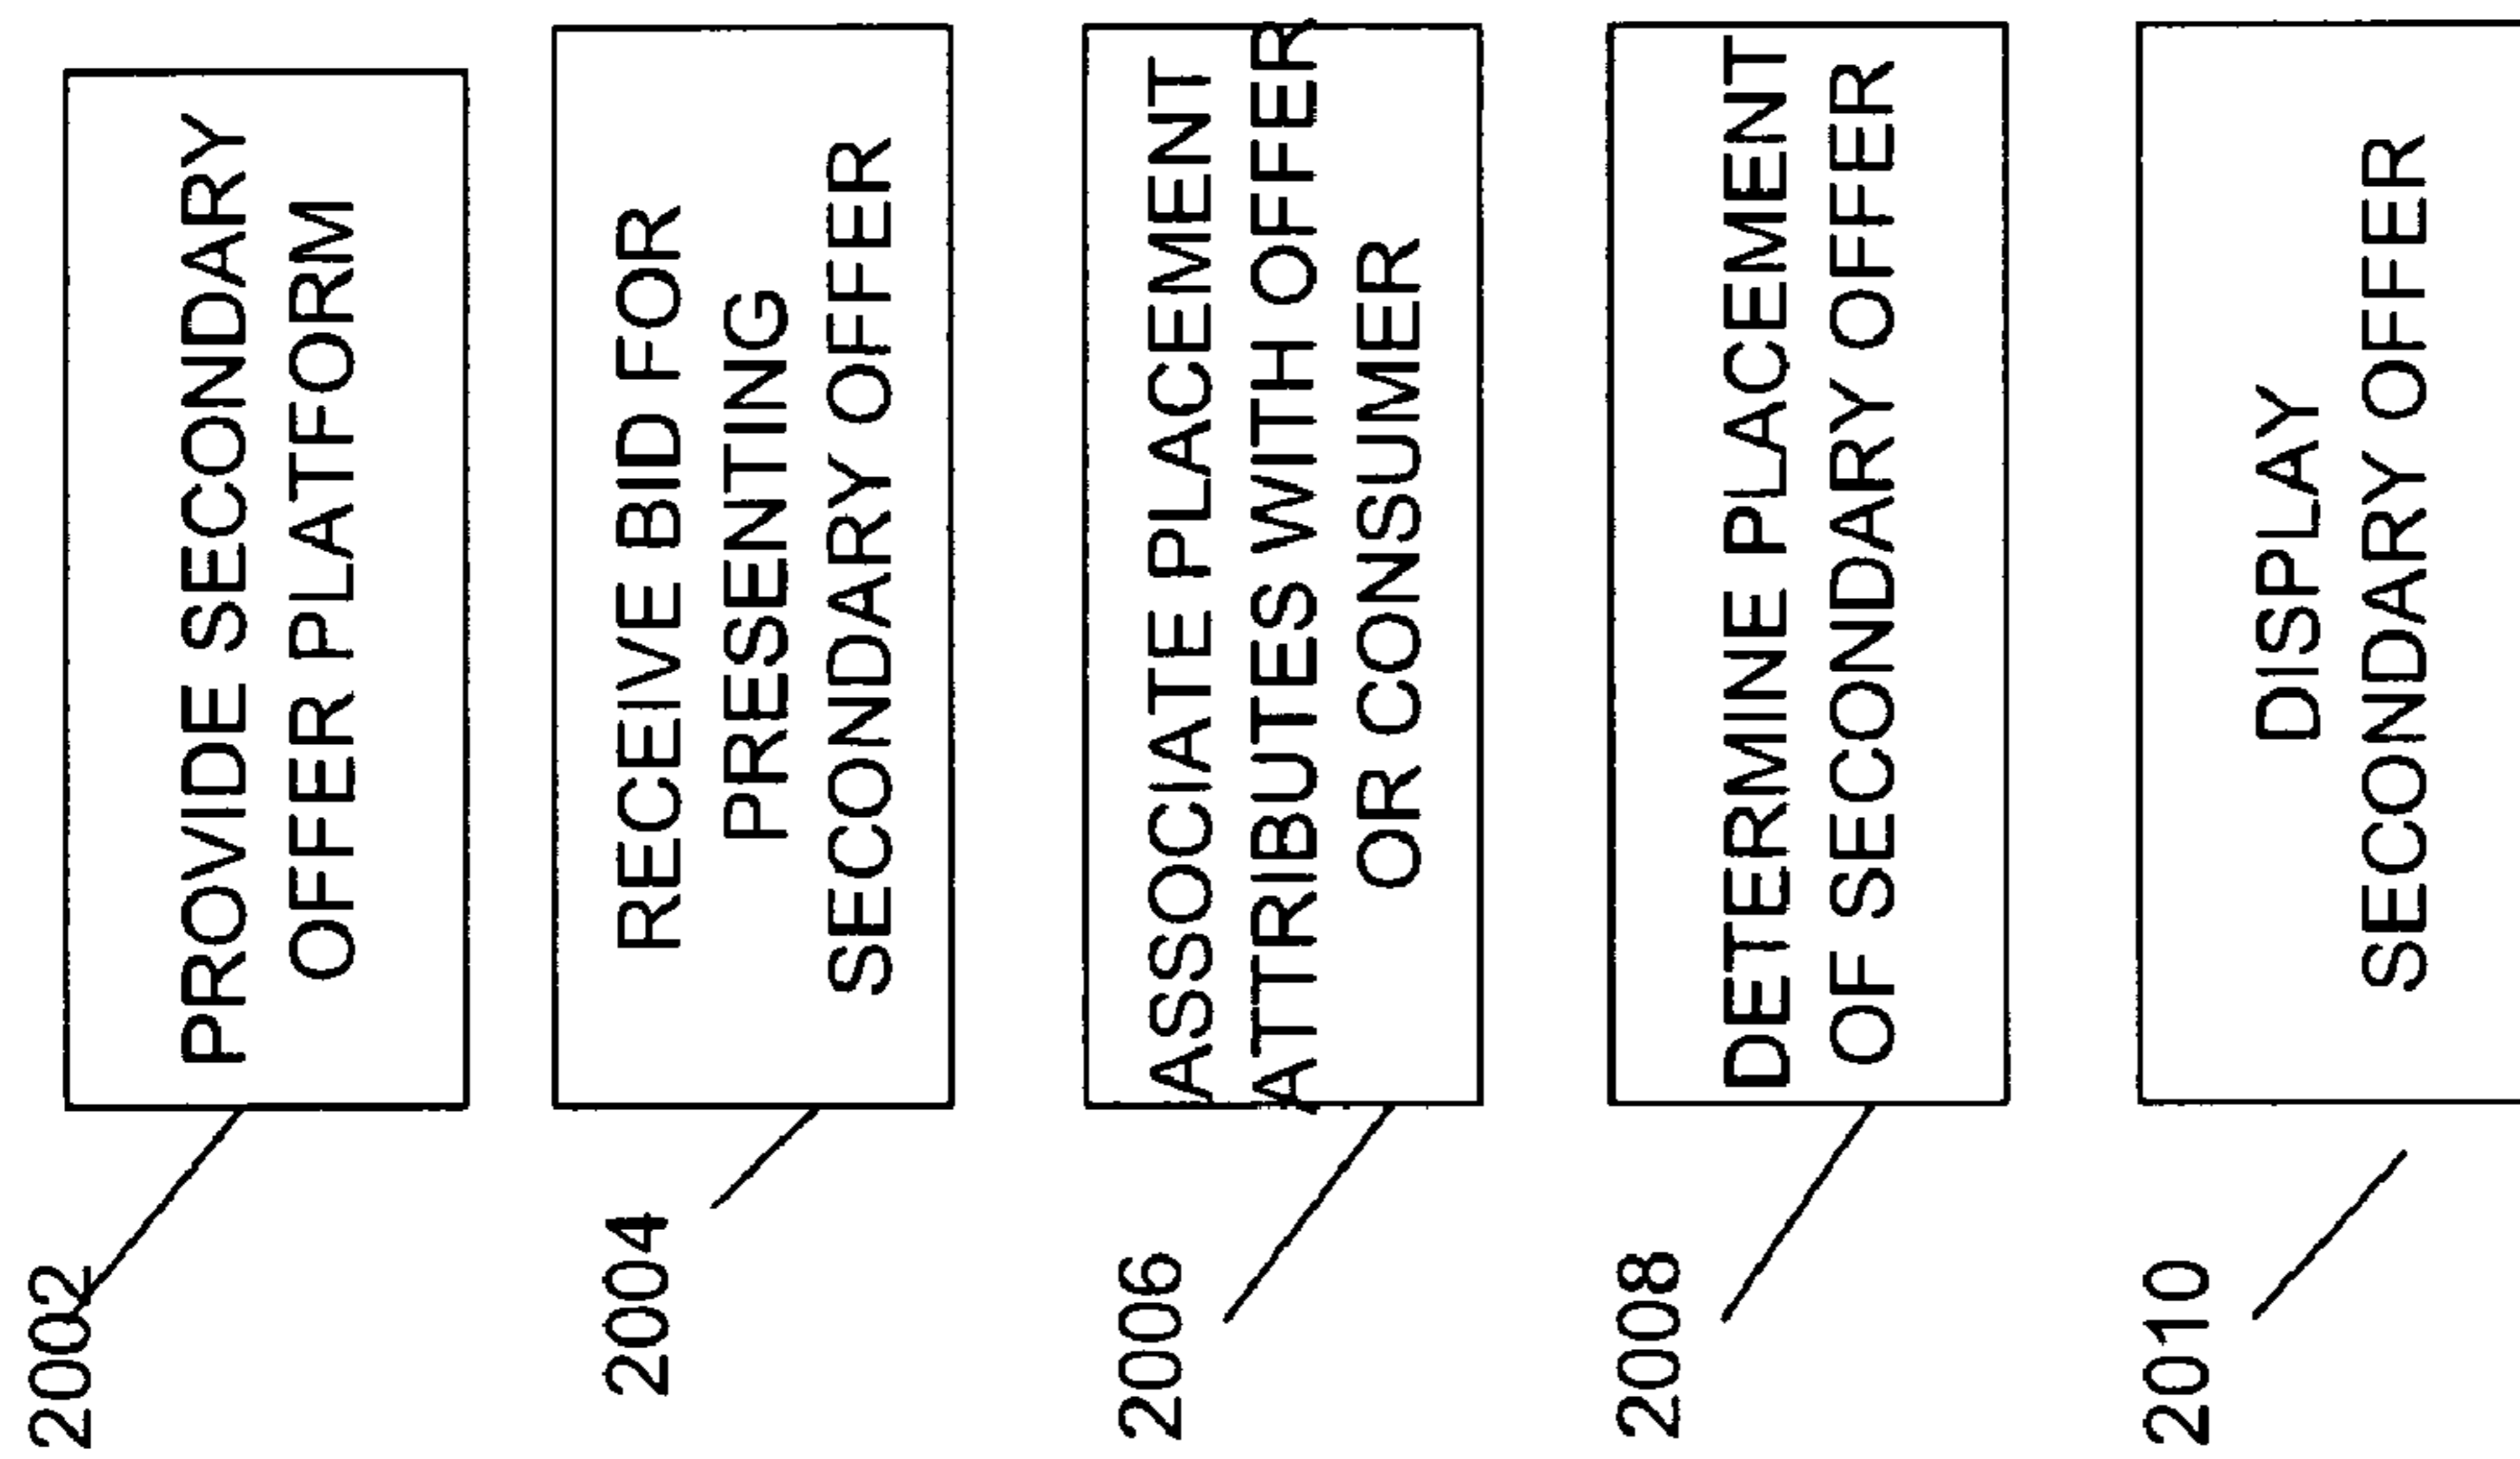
PROVIDE SECONDARY OFFER PLATFORM

2002

RECEIVE BID FOR PRESENTING SECONDARY OFFER

2004

ASSOCIATE PLACEMENT ATTRIBUTES WITH OFFER OR CONSUMER

2006

DETERMINE PLACEMENT OF SECONDARY OFFER

2008

DISPLAY SECONDARY OFFER

2010